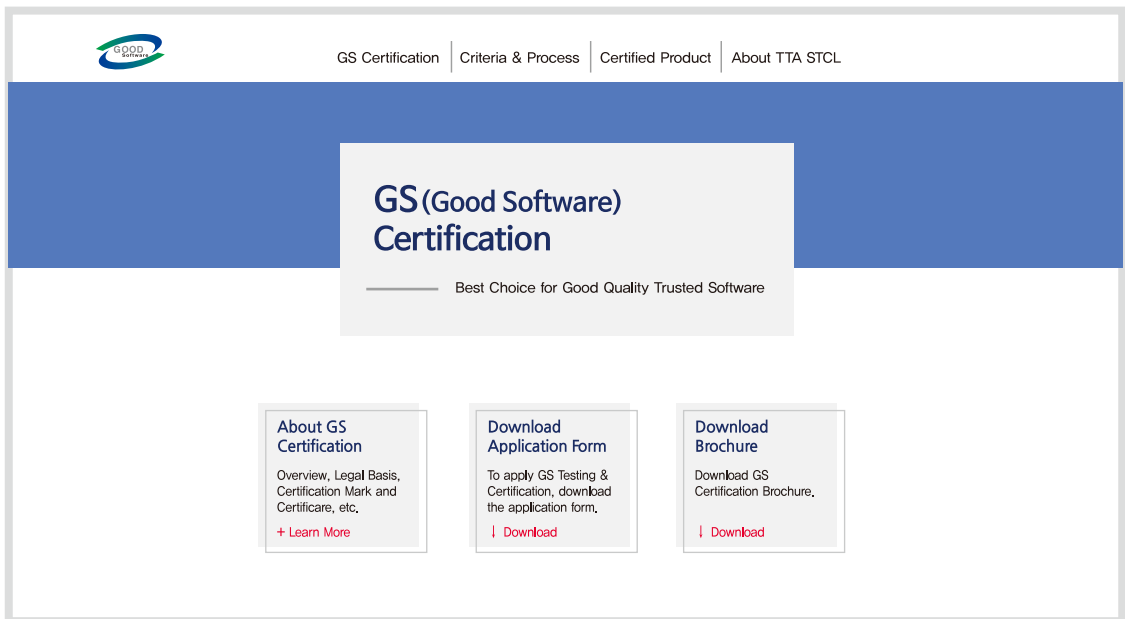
GOOD Software

GS Certification | Criteria & Process | Certified Product | About TTA STCL

GS (Good Software) Certification

Best Choice for Good Quality Trusted Software

About GS Certification

Overview, Legal Basis, Certification Mark and Certificare, etc.

+ Learn More

Download Application Form

To apply GS Testing & Certification, download the application form.

↓ Download

Download Brochure

Download GS Certification Brochure.

↓ Download